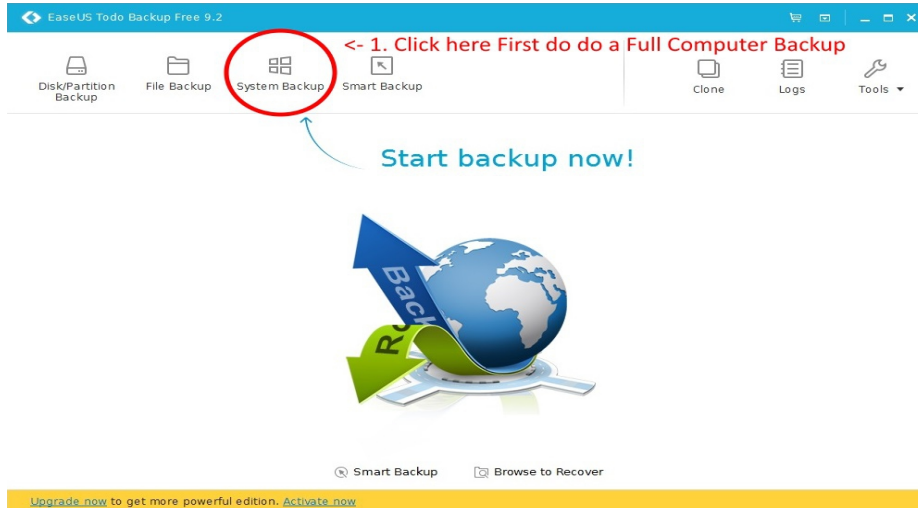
EaseUS Todo Backup Free 9.2

<- 1. Click here First do do a Full Computer Backup

Disk/Partition Backup
File Backup
System Backup
Smart Backup
Clone
Logs
Tools

Start backup now!

Back
Re

Smart Backup
Browse to Recover

Upgrade now to get more powerful edition. Activate now